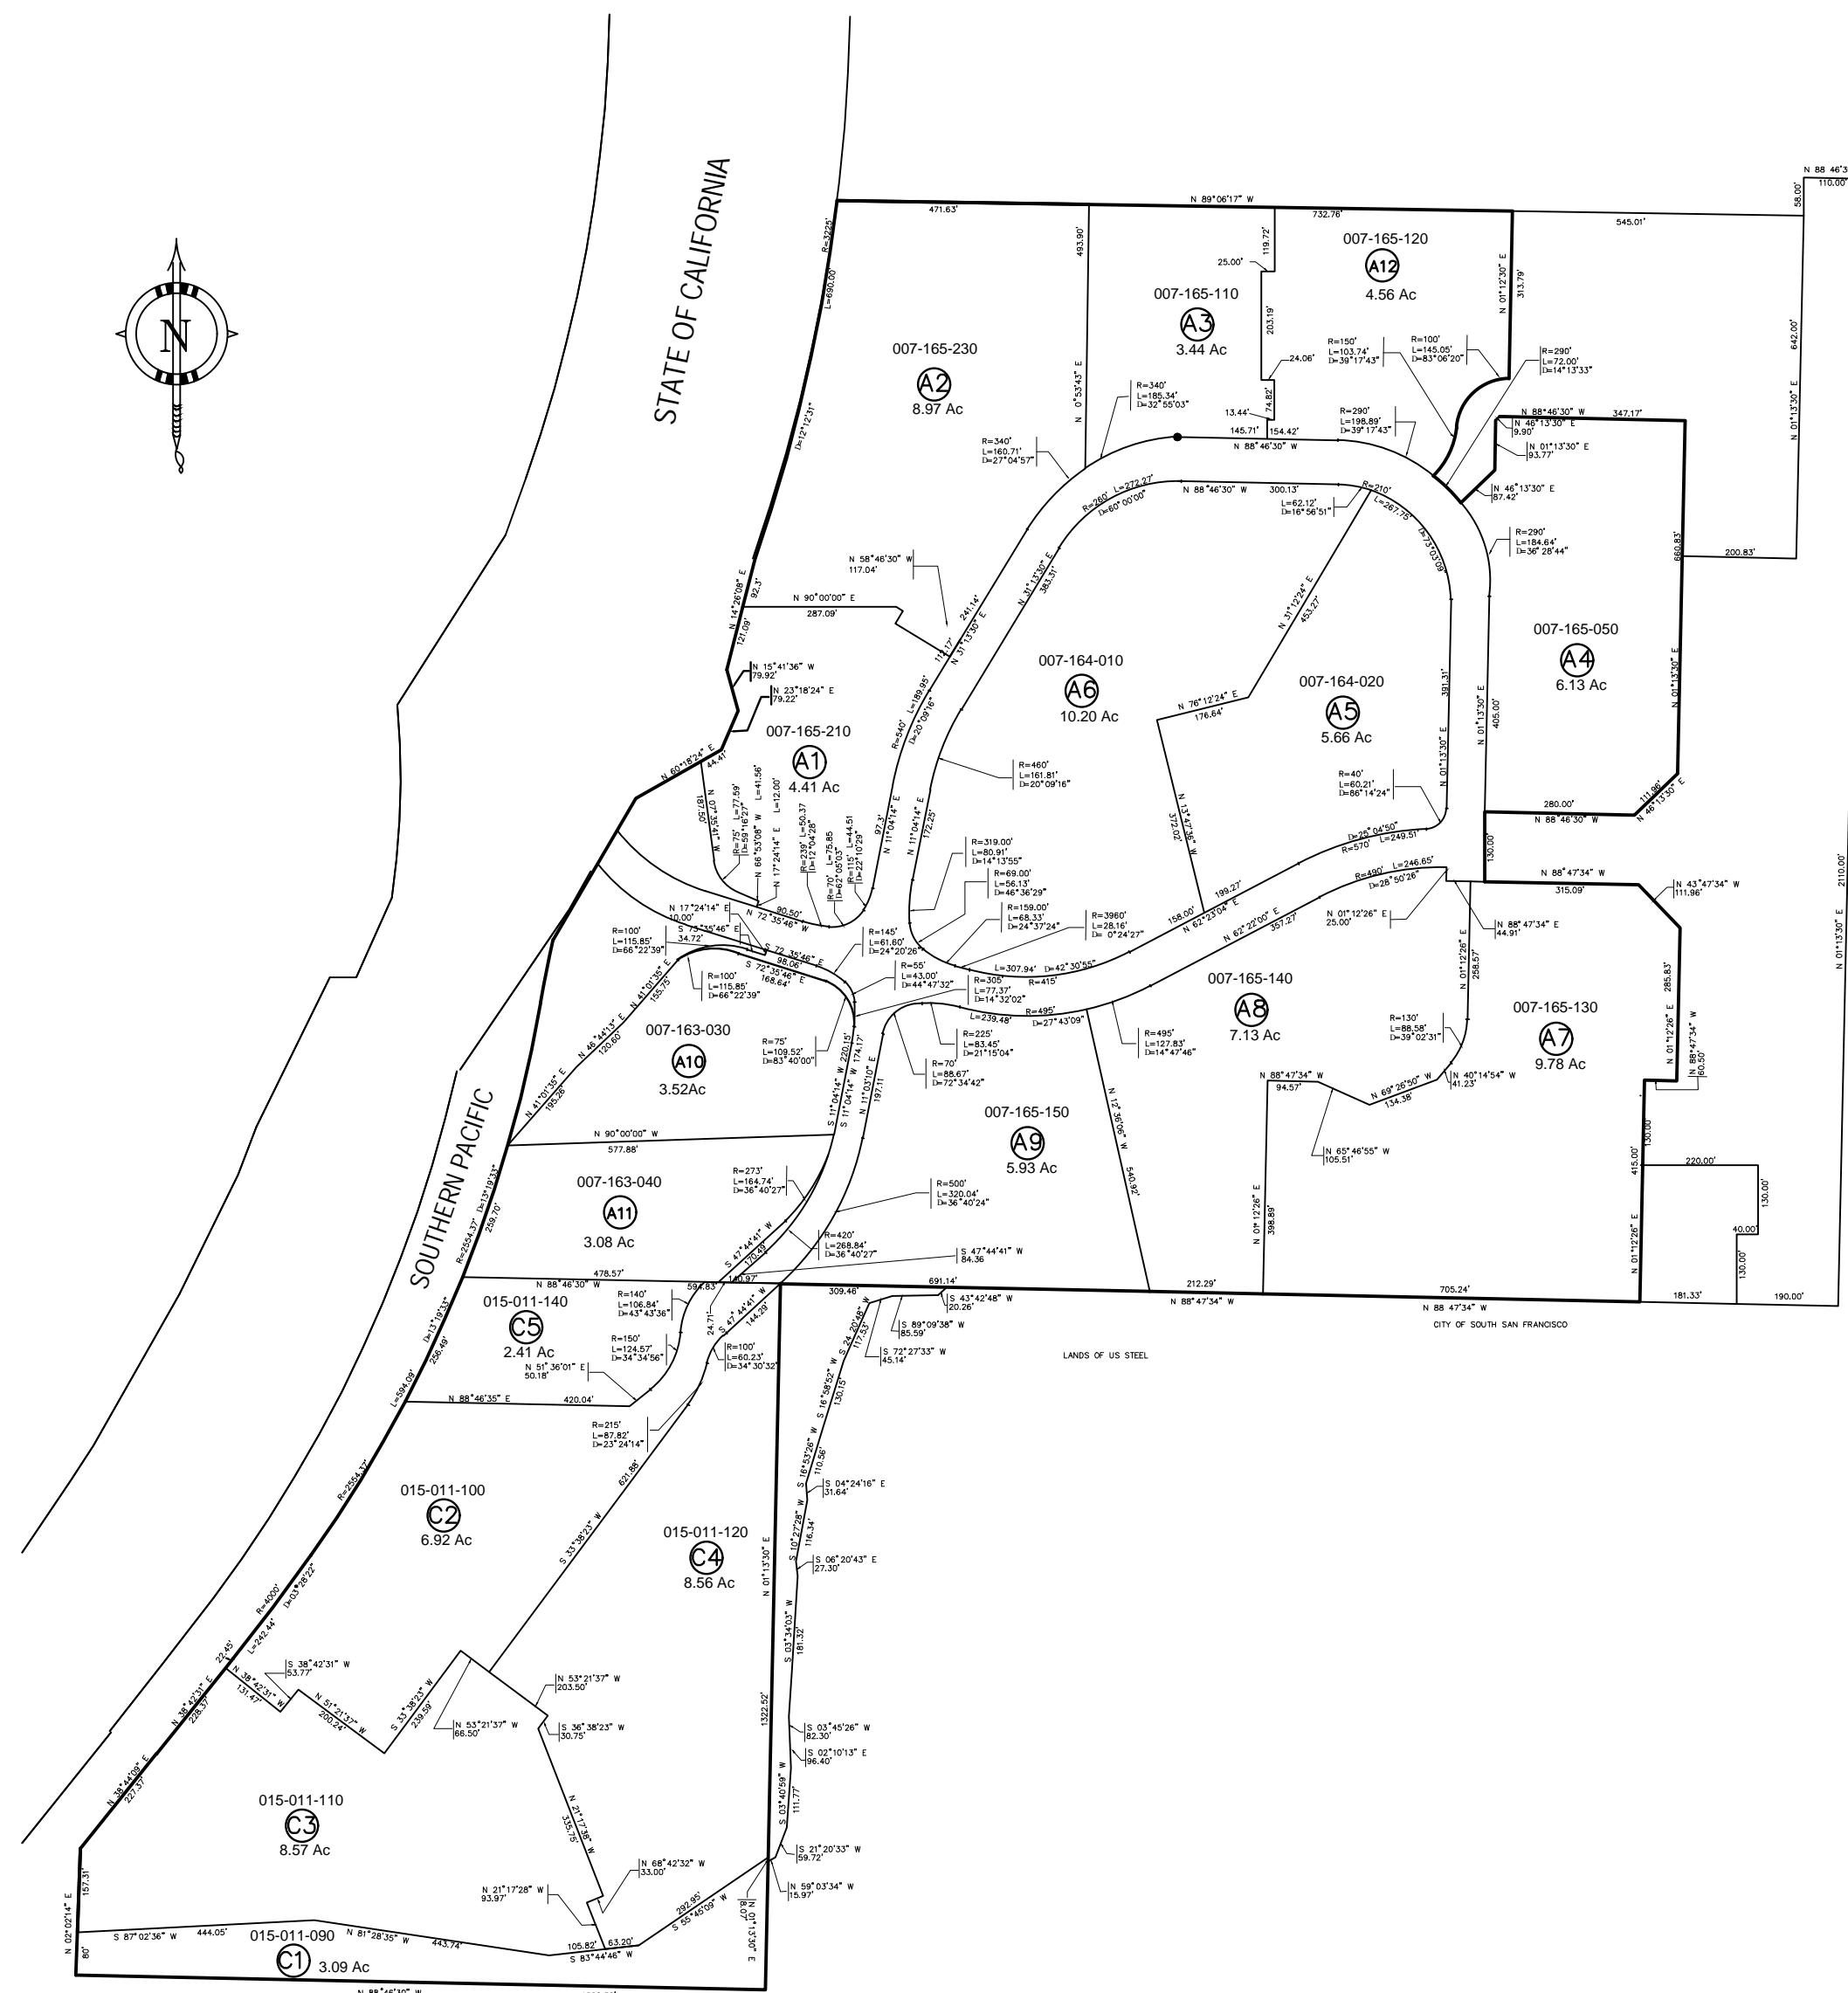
N

STATE OF CALIFORNIA

SOUTHERN PACIFIC

N 89°06'17" W
471.63'
732.76'
493.90'
R=3225'
L=690.00'
D=12°12'31"

007-165-230
A2
8.97 Ac

007-165-110
A3
3.44 Ac

007-165-120
A12
4.56 Ac

25.00'
119.72'
203.19'
24.06'
13.44'
74.82'
145.71'
154.42'
N 01°12'30" E
313.79'
545.01'
N 88 46'3
110.00'
58.00'
642.00'
N 01°13'30" E

R=340'
L=185.34'
D=32°55'03"
N 0°53'43" E

R=340'
L=160.71'
D=27°04'57"

R=150'
L=103.74'
D=39°17'43"
R=100'
L=145.05'
D=83°06'20"
R=290'
L=72.00'
D=14°13'33"
R=290'
L=198.89'
D=39°17'43"

N 88°46'30" W
N 88°46'30" E
347.17'
N 46°13'30" E
9.90'
N 01°13'30" E
93.77'
N 46°13'30" E
87.42'

R=260'
L=272.27'
D=60°00'00"
N 88°46'30" W
300.13'
R=210'
L=62.12'
D=16°56'51"
L=267.75
D=73°03'00"

R=290'
L=184.64'
D=36°28'44"
660.83'
200.83'

N 58°46'30" W
117.04'
N 90°00'00" E
287.09'
241.14'
114.17'
N 31°13'30" E
383.31'
N 31°13'30" E
N 31°12'24" E
453.27'

007-164-010
A6
10.20 Ac

007-164-020
A5
5.66 Ac

007-165-050
A4
6.13 Ac

N 14°26'08" E
92.3'
121.09'
N 15°41'36" W
79.92'
N 23°18'24" E
79.22'

007-165-210
A1
4.41 Ac

R=540'
L=189.95'
D=20°09'16"
N 76°12'24" E
176.64'
391.31'
N 01°13'30" E
405.00'
N 01°13'30" E
N 01°13'30" E

N 60°18'24" E
44.41'
187.50'
N 07°35'41" W
R=75'
L=77.59'
D=59°16'27"
N 66°53'08" W
L=41.56'
L=12.00'
N 17°24'14" E
R=239'
L=50.37
D=12°04'28"
R=70'
L=75.85
D=62°05'03"
R=115'
L=44.51
D=22°10'29"
97.3'
N 11°04'14" E
N 11°04'14" E
172.25'

R=460'
L=161.81'
D=20°09'16"

372.02'
N 13°47'36" W

R=40'
L=60.21'
D=86°14'24"

280.00'
N 88°46'30" W
111.96'
N 46°13'30" E

R=319.00'
L=80.91'
D=14°13'55"
R=69.00'
L=56.13'
D=46°36'29"
R=159.00'
L=68.33'
D=24°37'24"
R=3960'
L=28.16'
D= 0°24'27"

D=25°04'50"
L=249.51'
R=570'
R=490'
L=246.65'
D=28°50'26"
130.00'

N 88°47'34" W
315.09'
N 43°47'34" W
111.96'

N 17°24'14" E
10.00'
N 72°35'46" W
90.50'
S 73°35'46" E
34.72'
S 72°35'46" E
98.06'
S 72°35'46" E
168.64'

R=100'
L=115.85'
D=66°22'39"
R=100'
L=115.85'
D=66°22'39"

R=145'
L=61.60'
D=24°20'26"
R=55'
L=43.00'
D=44°47'32"

158.00'
199.27'
N 62°23'04" E
N 62°22'00" E
357.27'
N 01°12'26" E
25.00'
N 88°47'34" E
44.91'
N 01°12'26" E
258.57'

L=307.94'
D=42°30'55"
R=415'
R=305'
L=77.37'
D=14°32'02"
L=239.48'
R=495'
D=27°43'09"

007-165-140
A8
7.13 Ac

007-165-130
A7
9.78 Ac

285.83'
N 01°12'26" E
N 88°47'34" E
60.50'

N 41°01'35" E
155.75
N 46°44'13" E
120.60'
N 41°01'35" E
195.28'

007-163-030
A10
3.52Ac

R=75'
L=109.52'
D=83°40'00"
220.15'
S 11°04'14" E
S 11°04'14" E
174.17'
N 11°03'10" E
197.11

R=225'
L=83.45'
D=21°15'04"
R=70'
L=88.67'
D=72°34'42"

R=495'
L=127.83'
D=14°47'46"

R=130'
L=88.58'
D=39°02'31"

N 88°47'34" W
94.57'
N 69°26'50" W
134.38'
N 40°14'54" W
41.23'
N 65°46'55" W
105.51'

N 90°00'00" W
577.88'

007-165-150
A9
5.93 Ac

N 12°36'06" W
540.92'

007-163-040
A11
3.08 Ac

R=273'
L=164.74'
D=36°40'27"
R=500'
L=320.04'
D=36°40'24"
R=420'
L=268.84'
D=36°40'27"
S 47°44'41" W
84.36
S 47°44'41" W
170.49'

N 01°12'26" E
398.89'
130.00'
415.00'
220.00'
130.00'
40.00'
130.00'
N 01°12'26" E

R=2554.37'
D=13°19'33"
259.70'
478.57'
N 88°46'30" W
594.83'
140.97'
691.14'
309.46'
212.29'
N 88°47'34" W
705.24'
N 88 47'34" W
181.33'
190.00'

CITY OF SOUTH SAN FRANCISCO
LANDS OF US STEEL

015-011-140
C5
2.41 Ac

D=13°19'33"
256.49'
L=594.09'

R=140'
L=106.84'
D=43°43'36"
R=150'
L=124.57'
D=34°34'56"
N 51°36'01" E
50.18'
24.71'
S 47°44'41" W
144.29'
R=100'
L=60.23'
D=34°30'32"

S 43°42'48" W
20.26'
S 24°20'48" W
117.53'
S 89°09'38" W
85.59'
S 72°27'33" W
45.14'
S 16°58'52" W
130.15'

N 88°46'35" E
420.04'

R=215'
L=87.82'
D=23°24'14"

S 16°53'26" W
110.56'
S 04°24'16" E
31.64'

015-011-100
C2
6.92 Ac

R=2554.37'

015-011-120
C4
8.56 Ac

621.86'
S 33°38'23" W
N 01°13'30" E
S 10°27'28" W
116.34'
S 06°20'43" E
27.30'

R=4000'
D=03°28'22"
L=242.44'
22.45'
N 38°42'31" E
228.37'
N 38°42'31" E
131.47'
N 51°21'37" W
200.24'
S 38°42'31" W
53.77'
S 33°38'23" W
239.59'
N 53°21'37" W
203.50'
N 53°21'37" W
66.50'
S 36°38'23" W
30.75'

S 03°34'03" W
181.32
1322.52'
S 03°45'26" W
82.30'
S 02°10'13" E
96.40'

N 38°44'09" E
227.37'

015-011-110
C3
8.57 Ac

N 21°17'36" W
335.75'
S 03°40'59" W
111.77'
S 21°20'33" W
59.72'
N 59°03'34" W
15.97'

N 68°42'32" W
33.00'
N 21°17'28" W
93.97'

N 02°02'14" E
157.31
80'
S 87°02'36" W
444.05'
N 81°28'35" W
443.74'
105.82'
63.20'
S 83°44'46" W
297.95'
S 55°40'09" W
N 01°13'30" E
80.07'

015-011-090
C1
3.09 Ac

N 88°46'30" W